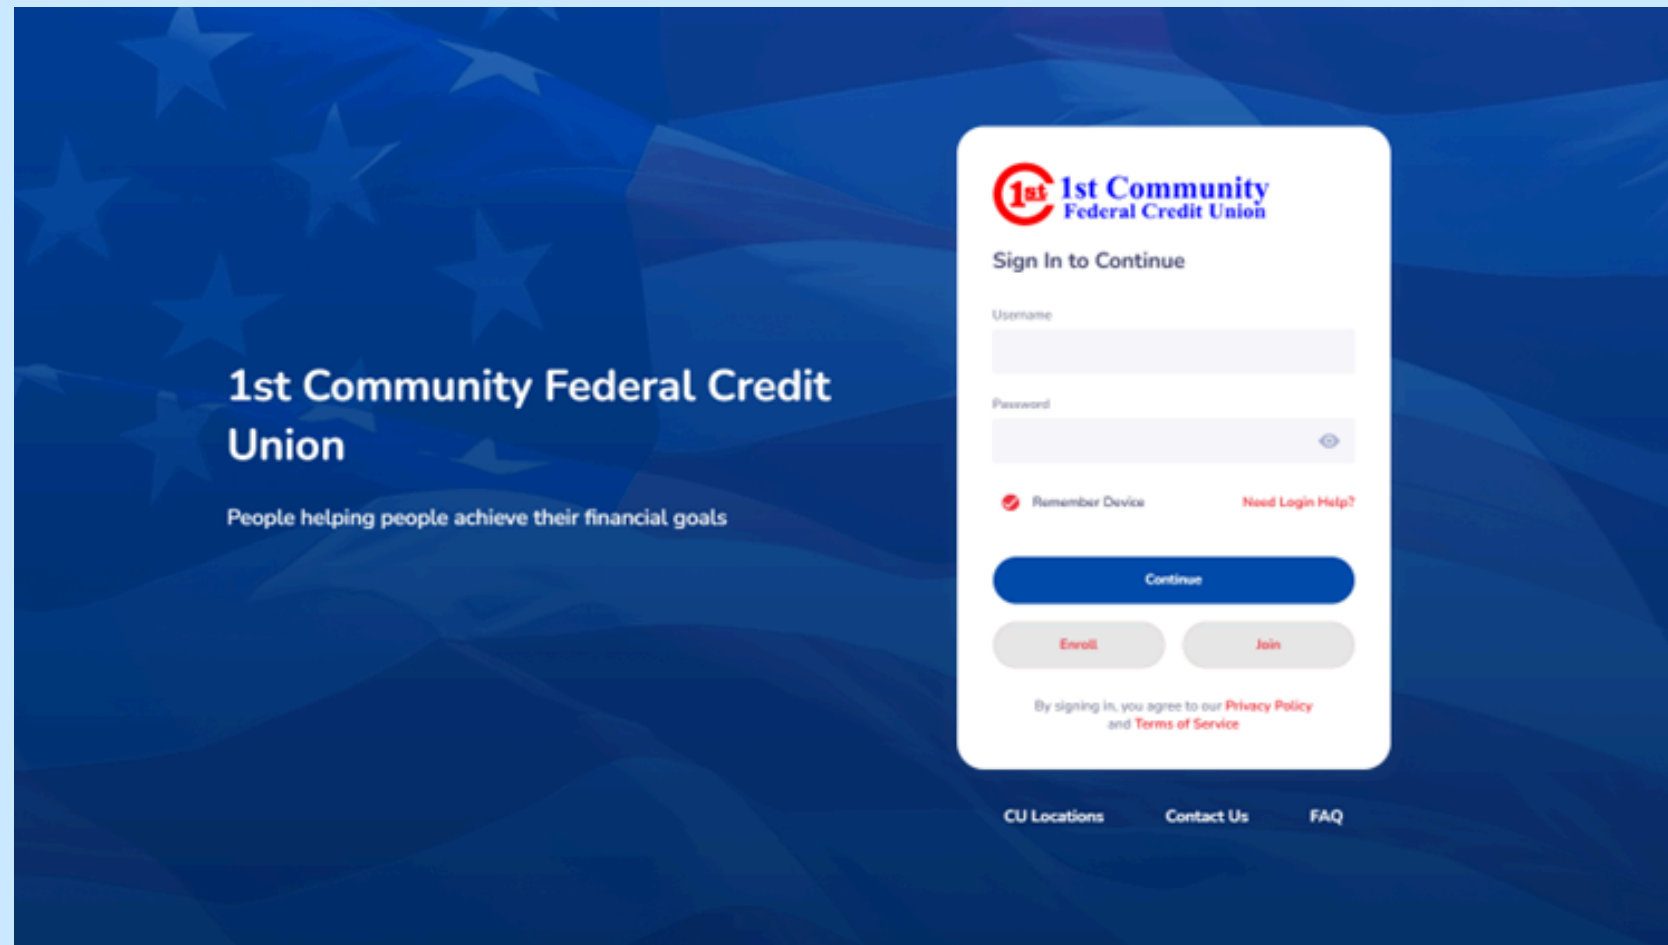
1st Community Federal Credit Union

People helping people achieve their financial goals

1st 1st Community Federal Credit Union

Sign In to Continue

Username

Password

Remember Device

Need Login Help?

Continue

Enroll

Join

By signing in, you agree to our Privacy Policy and Terms of Service

CU Locations

Contact Us

FAQ